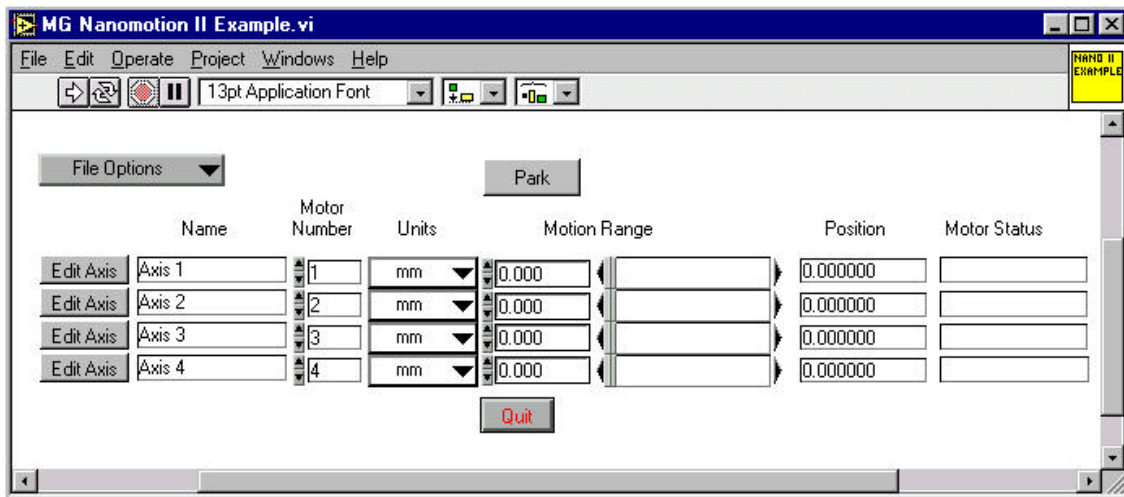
MG Nanomotion II Example.vi

File Edit Operate Project Windows Help

13pt Application Font

NANO II EXAMPLE

File Options

Park

| | Name | Motor Number | Units | Motion Range | | Position | Motor Status |
|---|---|---|---|---|---|---|---|
| Edit Axis | Axis 1 | 1 | mm | 0.000 | | 0.000000 | |
| Edit Axis | Axis 2 | 2 | mm | 0.000 | | 0.000000 | |
| Edit Axis | Axis 3 | 3 | mm | 0.000 | | 0.000000 | |
| Edit Axis | Axis 4 | 4 | mm | 0.000 | | 0.000000 | |

Quit